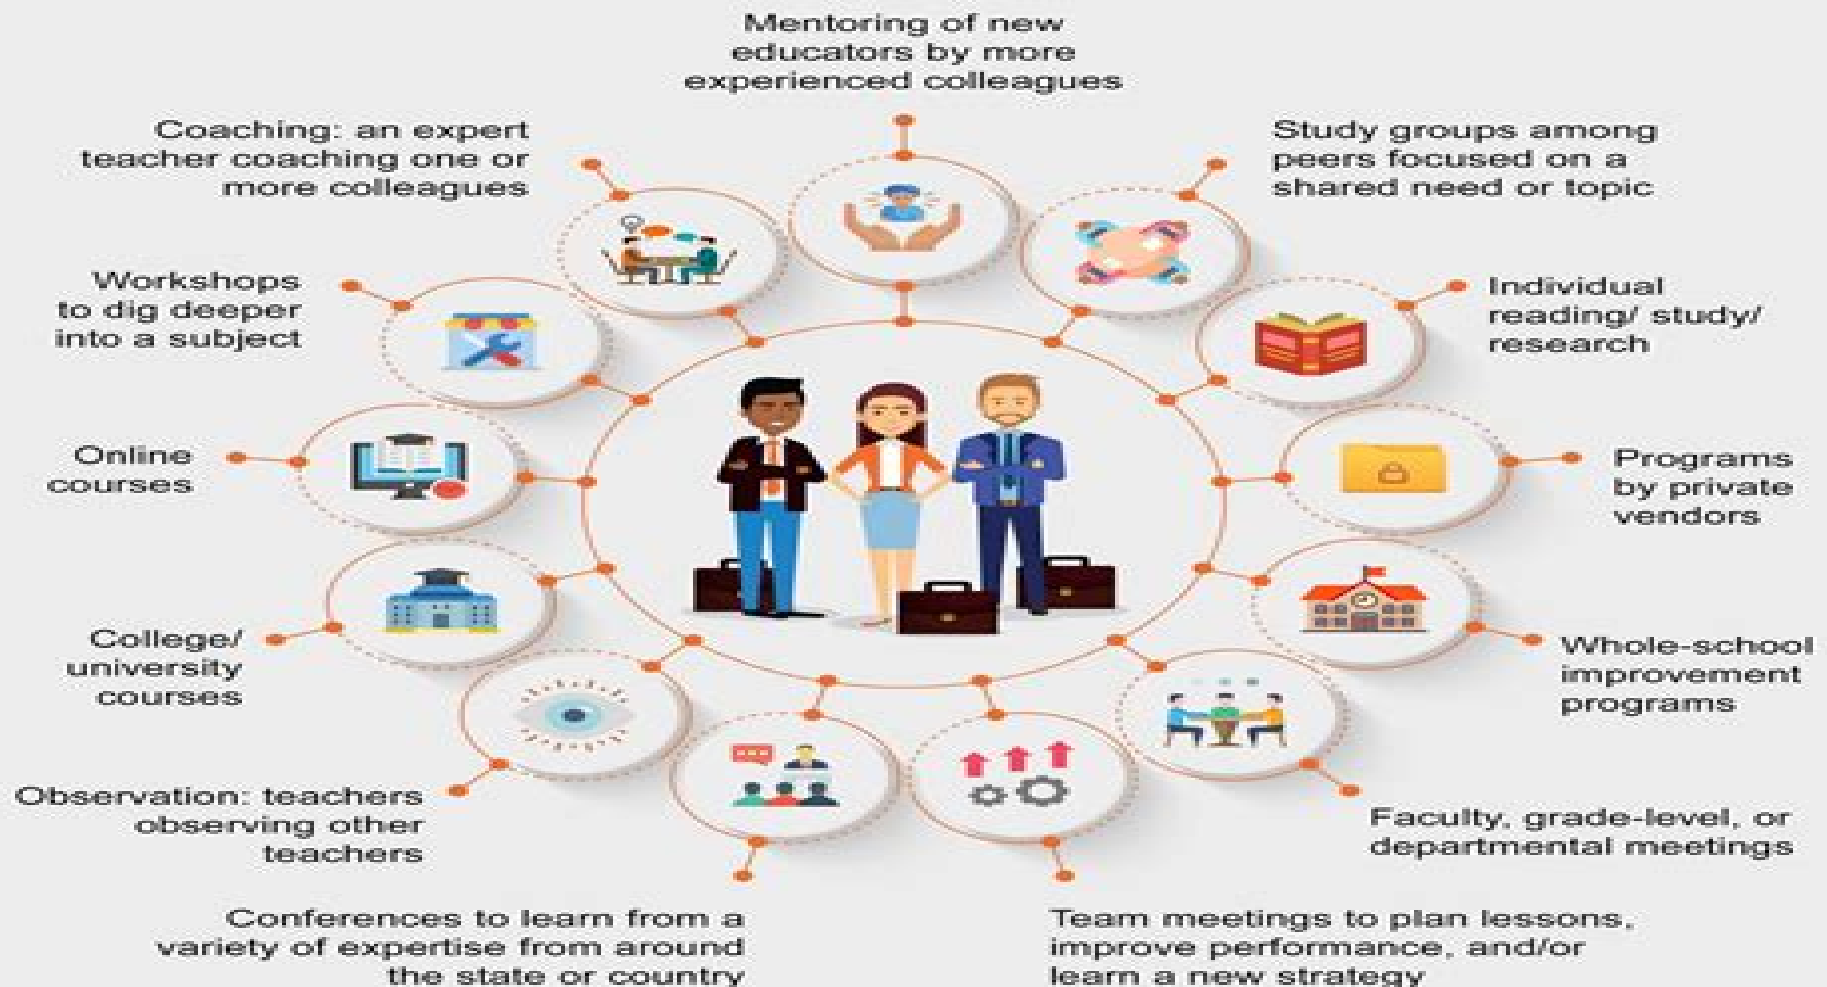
Mentoring of new educators by more experienced colleagues

Study groups among peers focused on a shared need or topic

Individual reading/ study/ research

Programs by private vendors

Whole-school improvement programs

Faculty, grade-level, or departmental meetings

Team meetings to plan lessons, improve performance, and/or learn a new strategy

Conferences to learn from a variety of expertise from around the state or country

Observation: teachers observing other teachers

College/ university courses

Online courses

Workshops to dig deeper into a subject

Coaching: an expert teacher coaching one or more colleagues